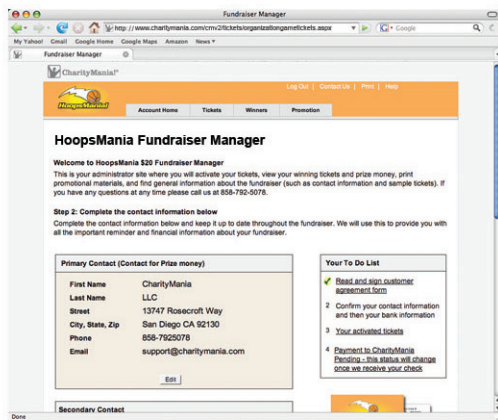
Fundraiser Manager

http://www.charitymania.com/cmv2/tickets/organizationgametickets.aspx

Google

My Yahoo! Gmail Google Home Google Maps Amazon News

Fundraiser Manager

CharityMania!

Log Out | Contact Us | Print | Help

HoopsMania!

Account Home Tickets Winners Promotion

HoopsMania Fundraiser Manager

Welcome to HoopsMania $20 Fundraiser Manager

This is your administrator site where you will activate your tickets, view your winning tickets and prize money, print promotional materials, and find general information about the fundraiser (such as contact information and sample tickets). If you have any questions at any time please call us at 858-792-5078.

Step 2: Complete the contact information below

Complete the contact information below and keep it up to date throughout the fundraiser. We will use this to provide you with all the important reminder and financial information about your fundraiser.

Primary Contact (Contact for Prize money)

| First Name | CharityMania |
|---|---|
| Last Name | LLC |
| Street | 13747 Rosecroft Way |
| City, State, Zip | San Diego CA 92130 |
| Phone | 858-7925078 |
| Email | support@charitymania.com |

Edit

Your To Do List

Read and sign customer agreement form

2 Confirm your contact information and then your bank information

3 Your activated tickets

4 Payment to CharityMania Pending - this status will change once we receive your check

Secondary Contact

Done